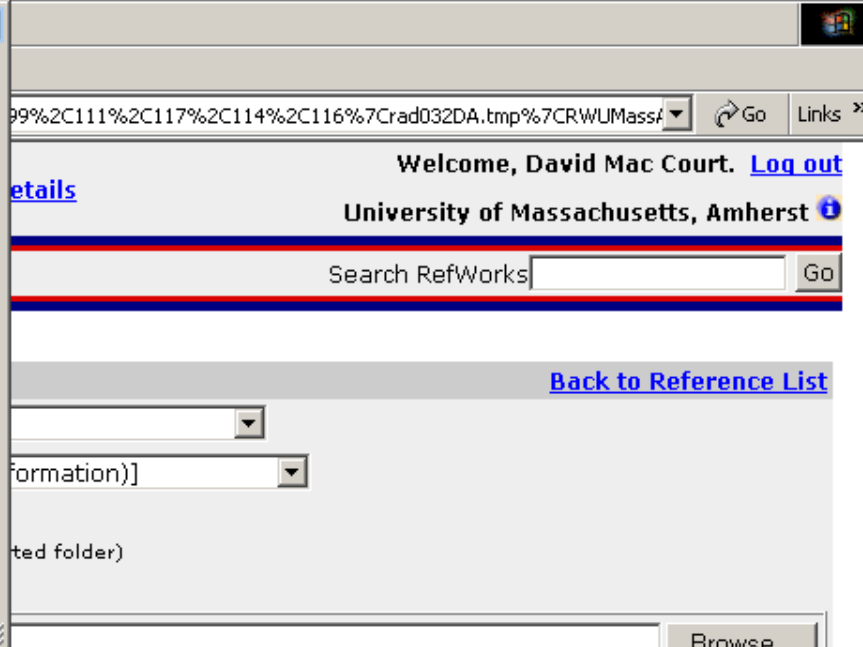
99%2C111%2C117%2C114%2C116%7Crad032DA.tmp%7CRWUMass

Go

Links

Welcome, David Mac Court. Log out

etails

University of Massachusetts, Amherst

Search RefWorks

Go

Back to Reference List

formation)]

ted folder)

Browse...